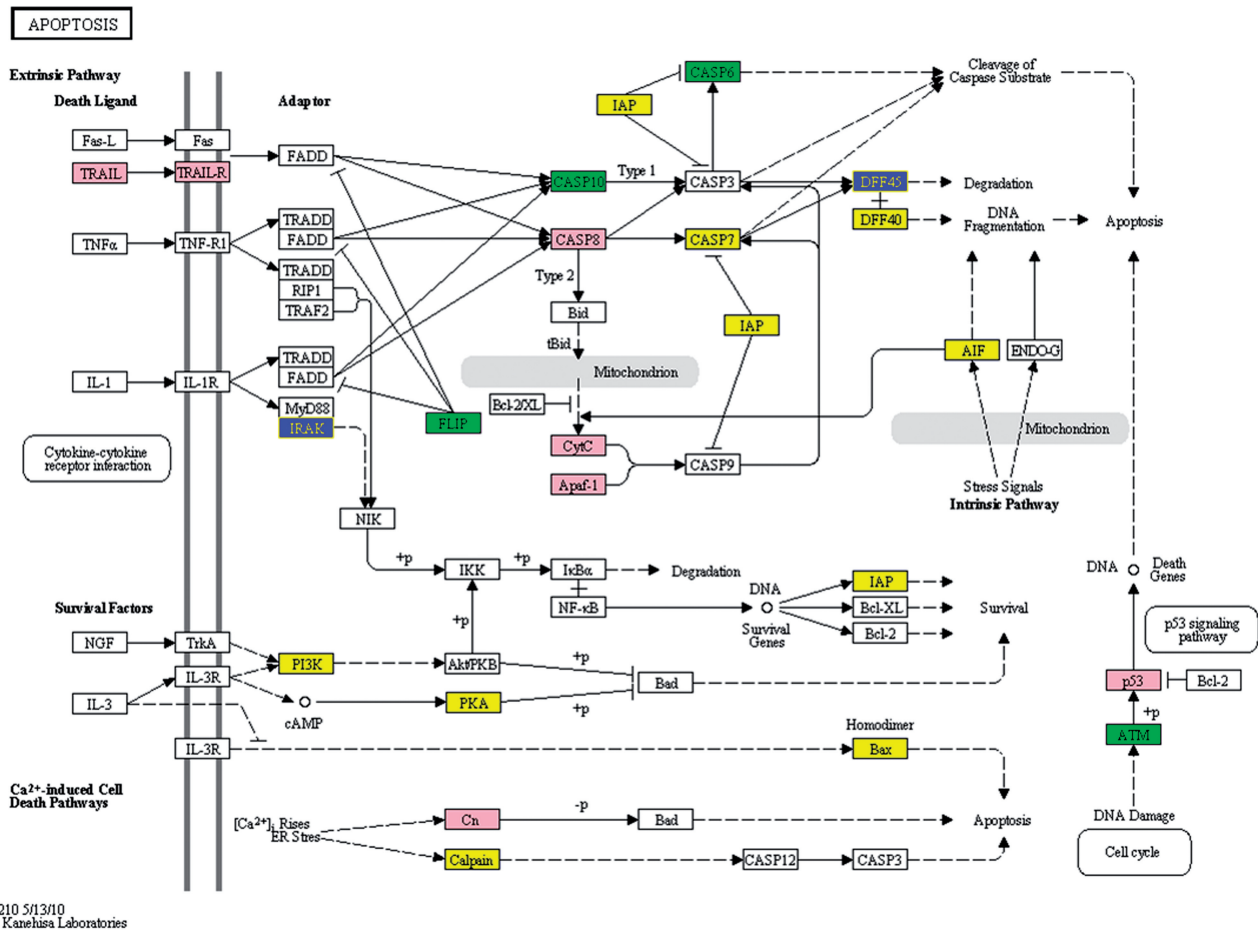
APOPTOSIS

Extrinsic Pathway

Death Ligand

Adaptor

Fas-L

Fas

TRAIL

TRAIL-R

FADD

TNFα

TNF-R1

TRADD

FADD

TRADD

RIP1

TRAF2

IL-1

IL-1R

TRADD

FADD

MyD88

IRAK

FLIP

Cytokine-cytokine receptor interaction

NIK

IAP

CASP6

Cleavage of Caspase Substrate

CASP10

Type 1

CASP3

DFF45

Degradation

DFF40

DNA Fragmentation

Apoptosis

CASP8

CASP7

Type 2

Bid

IAP

tBid

Mitochondrion

Bcl-2/XL

AIF

ENDO-G

Mitochondrion

CytC

Apaf-1

CASP9

Stress Signals

Intrinsic Pathway

+p

IKK

+p

IκBα

Degradation

NF-κB

DNA

Survival Genes

IAP

Bcl-XL

Bcl-2

Survival

DNA

Death Genes

p53 signaling pathway

Survival Factors

NGF

TrkA

IL-3R

IL-3

PI3K

+p

Akt/PKB

+p

Bad

cAMP

PKA

+p

p53

Bcl-2

+p

ATM

IL-3R

Homodimer

Bax

Ca2+-induced Cell Death Pathways

$[Ca^{2+}]_i$ Rises
ER Stres

Cn

-p

Bad

Apoptosis

DNA Damage

Calpain

CASP12

CASP3

Cell cycle

210 5/13/10
Kanehisa Laboratories